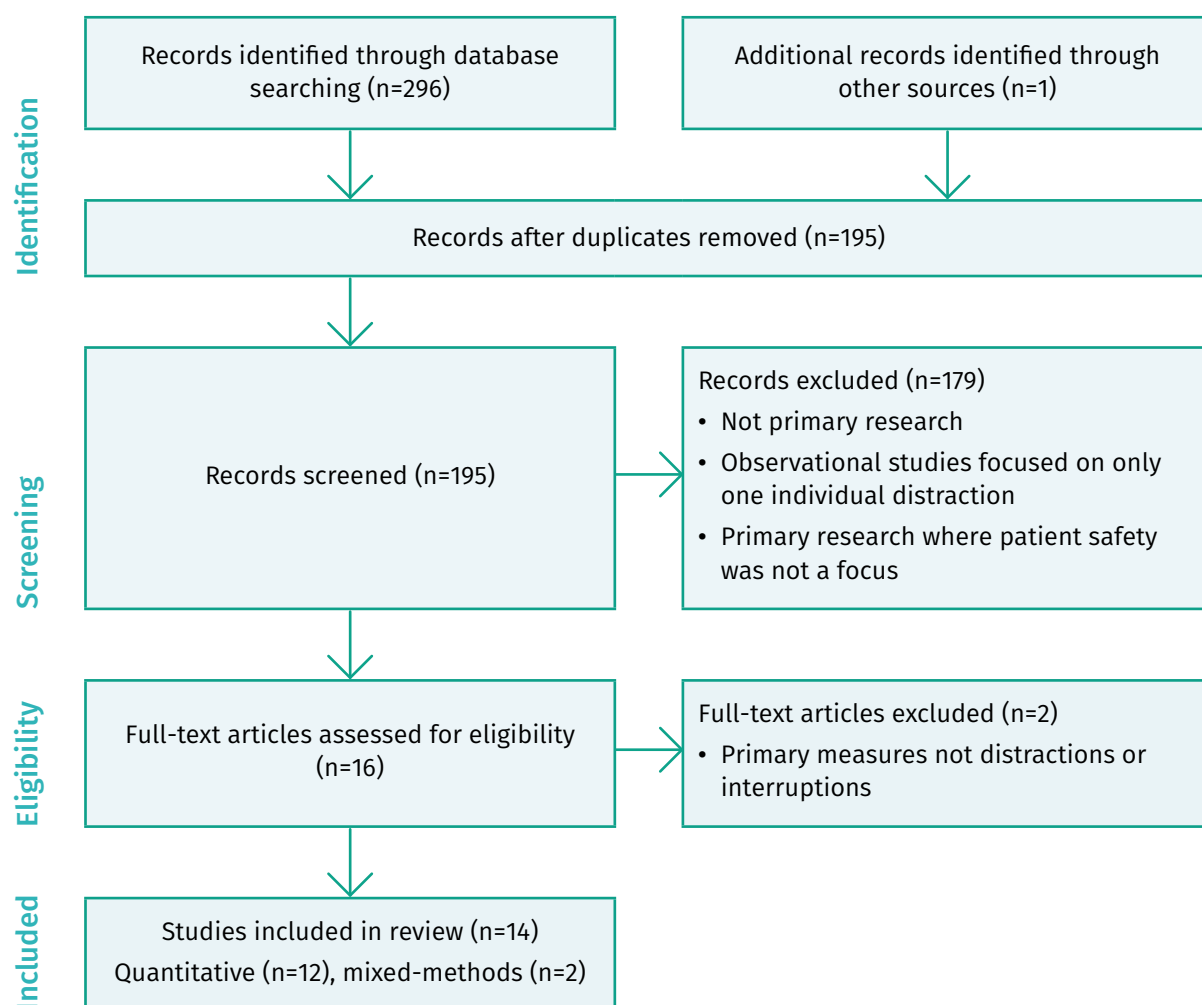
Identification

Records identified through database searching (n=296)

Additional records identified through other sources (n=1)

Records after duplicates removed (n=195)

Screening

Records screened (n=195)

Records excluded (n=179)
• Not primary research
• Observational studies focused on only one individual distraction
• Primary research where patient safety was not a focus

Eligibility

Full-text articles assessed for eligibility (n=16)

Full-text articles excluded (n=2)
• Primary measures not distractions or interruptions

Included

Studies included in review (n=14)
Quantitative (n=12), mixed-methods (n=2)